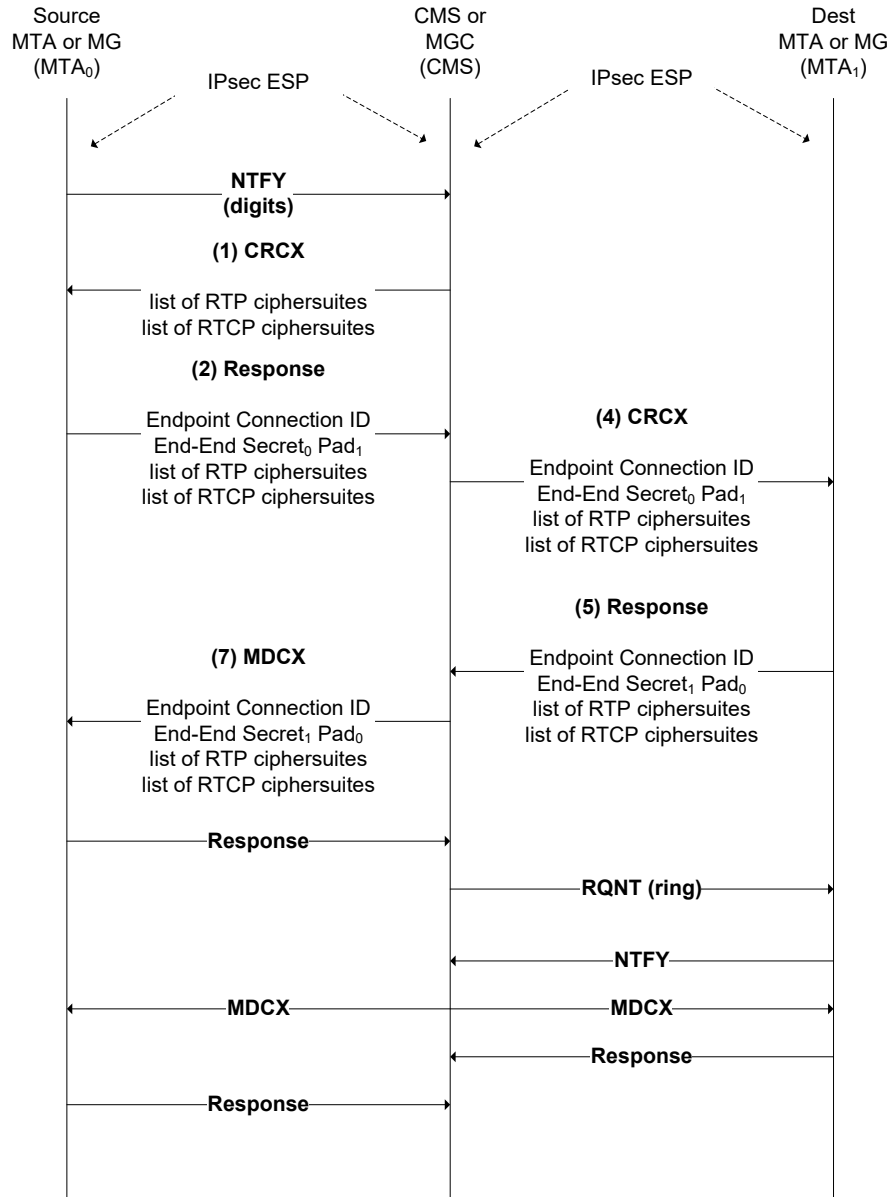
Source MTA or MG ($MTA_0$)

CMS or MGC (CMS)

Dest MTA or MG ($MTA_1$)

IPsec ESP

IPsec ESP

NTFY (digits)

(1) CRCX

list of RTP ciphersuites
list of RTCP ciphersuites

(2) Response

Endpoint Connection ID
End-End $Secret_0$ $Pad_1$
list of RTP ciphersuites
list of RTCP ciphersuites

(4) CRCX

Endpoint Connection ID
End-End $Secret_0$ $Pad_1$
list of RTP ciphersuites
list of RTCP ciphersuites

(5) Response

(7) MDCX

Endpoint Connection ID
End-End $Secret_1$ $Pad_0$
list of RTP ciphersuites
list of RTCP ciphersuites

Endpoint Connection ID
End-End $Secret_1$ $Pad_0$
list of RTP ciphersuites
list of RTCP ciphersuites

Response

RQNT (ring)

NTFY

MDCX

MDCX

Response

Response